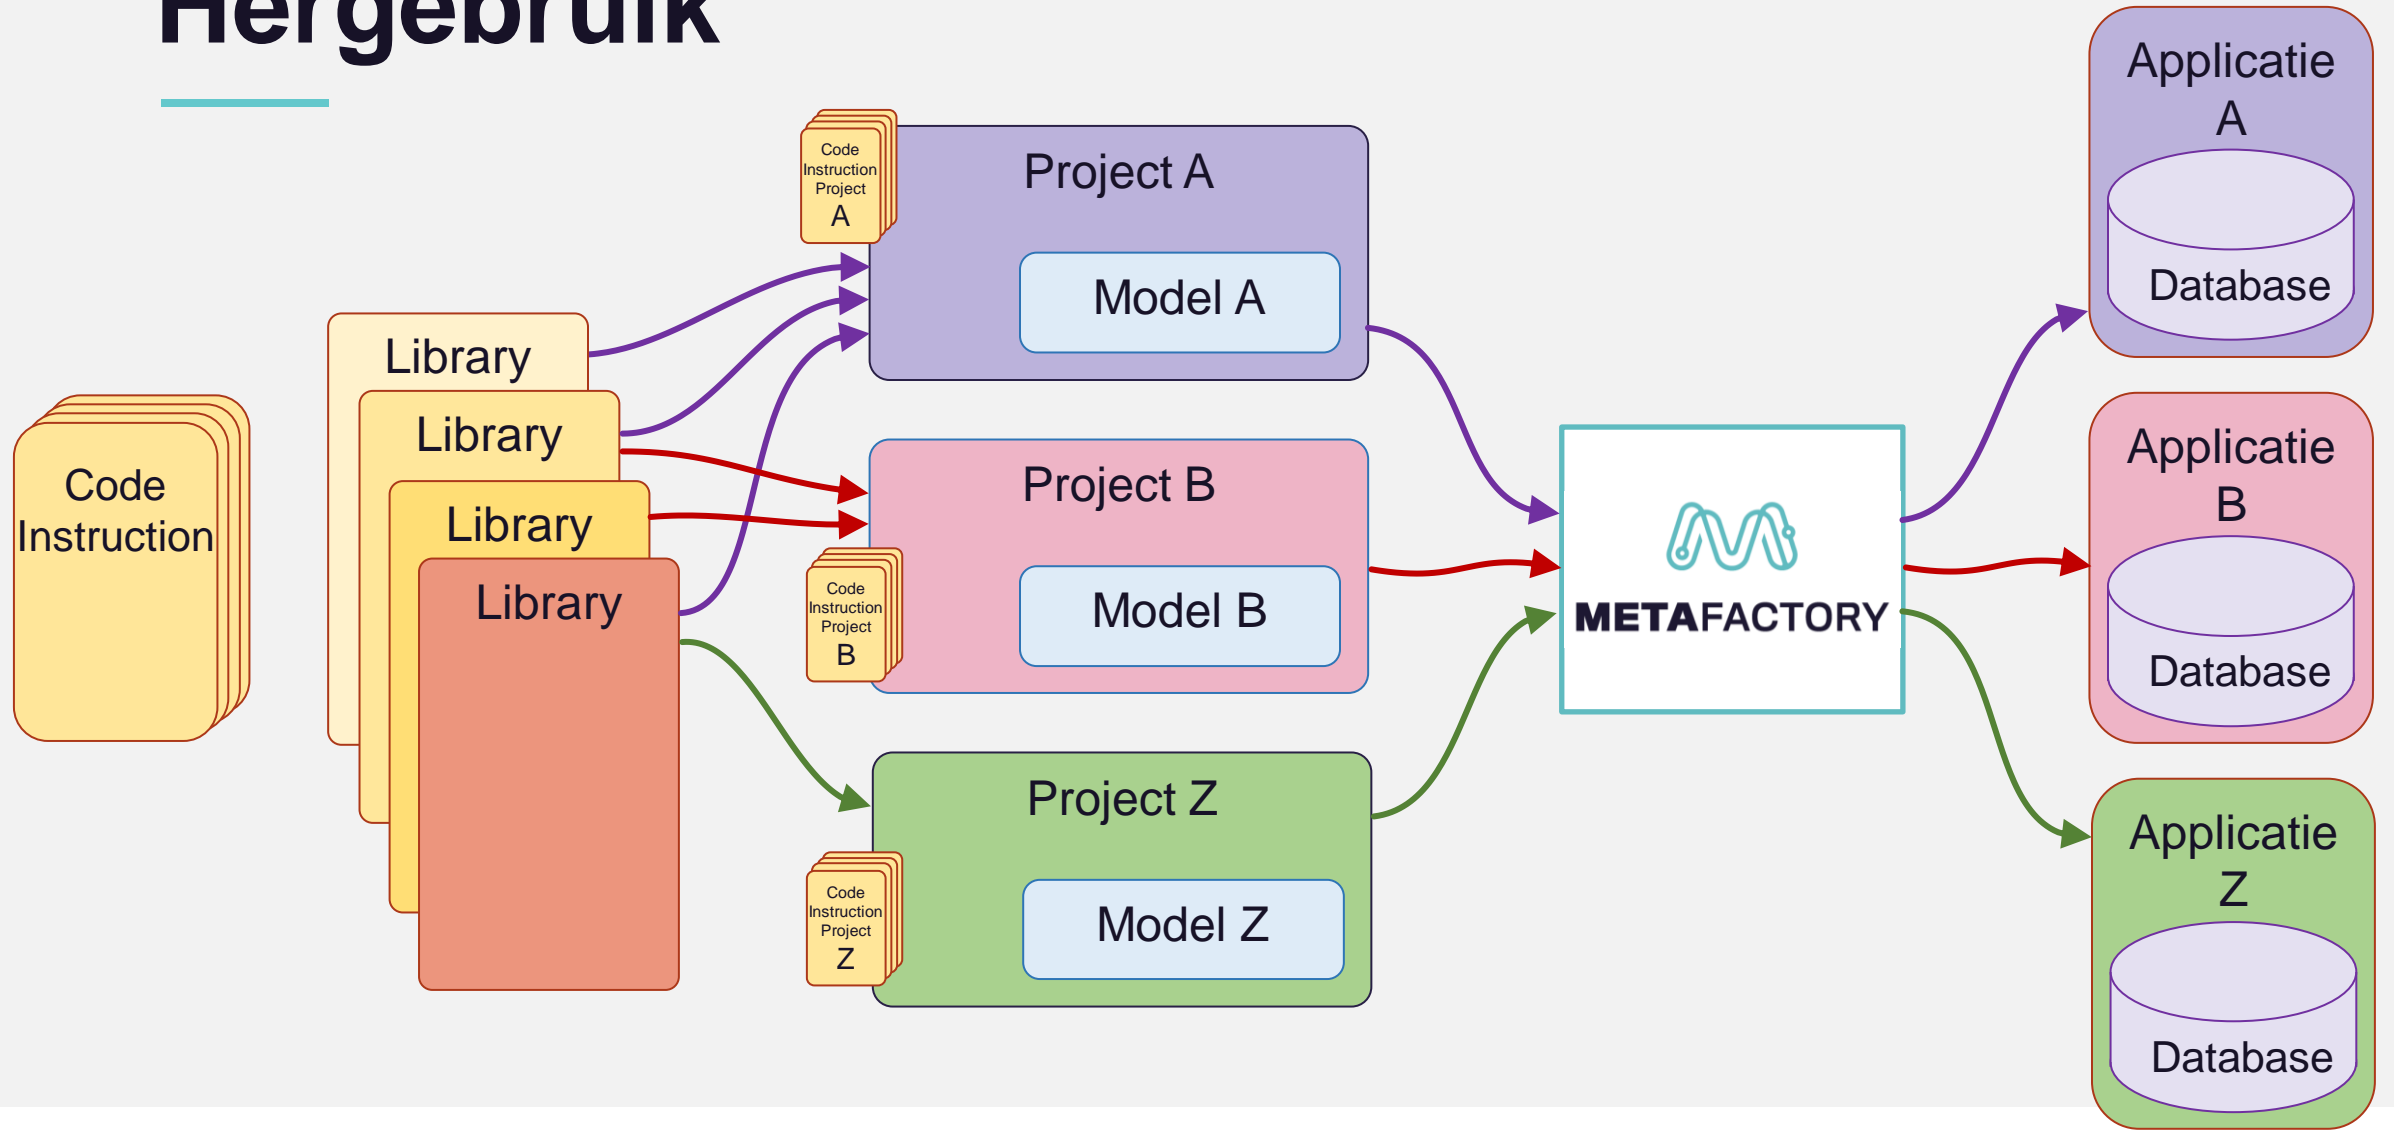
Hergebruik

Code Instruction

Library

Library

Library

Library

Code Instruction Project A

Project A

Model A

Project B

Model B

Code Instruction Project B

Project Z

Model Z

Code Instruction Project Z

METAFACTORY

Applicatie A

Database

Applicatie B

Database

Applicatie Z

Database